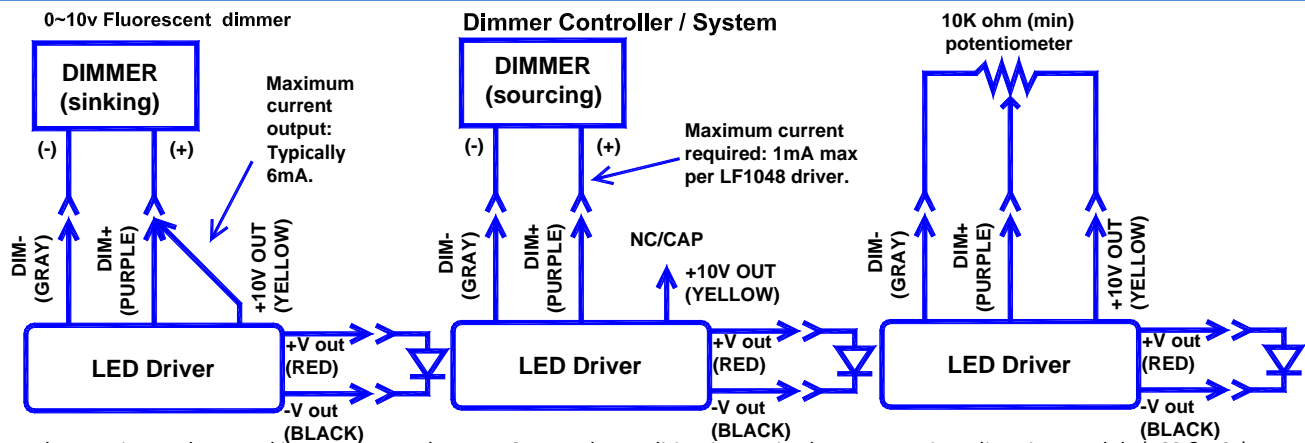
0~10v Fluorescent dimmer

DIMMER (sinking)

(-) (+)

Maximum current output: Typically 6mA.

DIM- (GRAY)

DIM+ (PURPLE)

+10V OUT (YELLOW)

LED Driver

+V out (RED)

-V out (BLACK)

Dimmer Controller / System

DIMMER (sourcing)

(-) (+)

Maximum current required: 1mA max per LF1048 driver.

DIM- (GRAY)

DIM+ (PURPLE)

NC/CAP

+10V OUT (YELLOW)

LED Driver

+V out (RED)

-V out (BLACK)

10K ohm (min) potentiometer

DIM- (GRAY)

DIM+ (PURPLE)

+10V OUT (YELLOW)

LED Driver

+V out (RED)

-V out (BLACK)